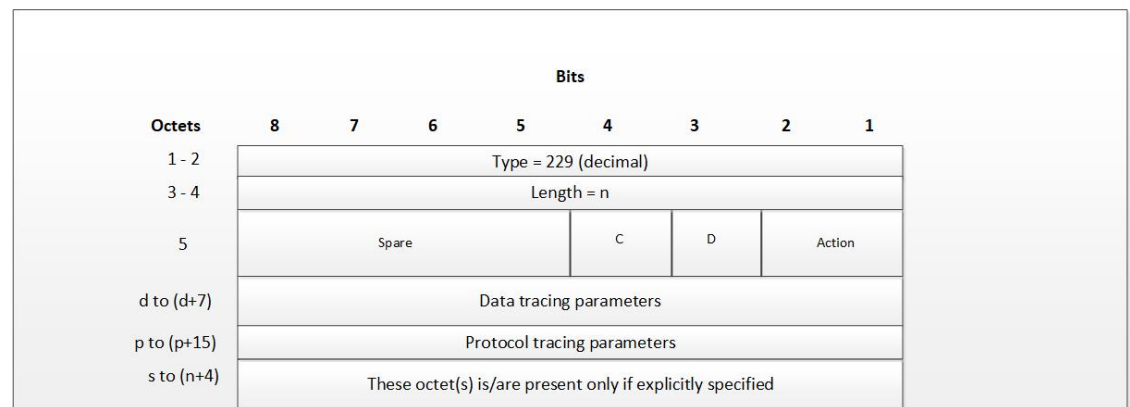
Bits

| Octets | 8 | 7 | 6 | 5 | 4 | 3 | 2 | 1 |
|---|---|---|---|---|---|---|---|---|
| 1 - 2 | Type = 229 (decimal) | | | | | | | |
| 3 - 4 | Length = n | | | | | | | |
| 5 | Spare | | | | C | D | Action | |
| d to (d+7) | Data tracing parameters | | | | | | | |
| p to (p+15) | Protocol tracing parameters | | | | | | | |
| s to (n+4) | These octet(s) is/are present only if explicitly specified | | | | | | | |